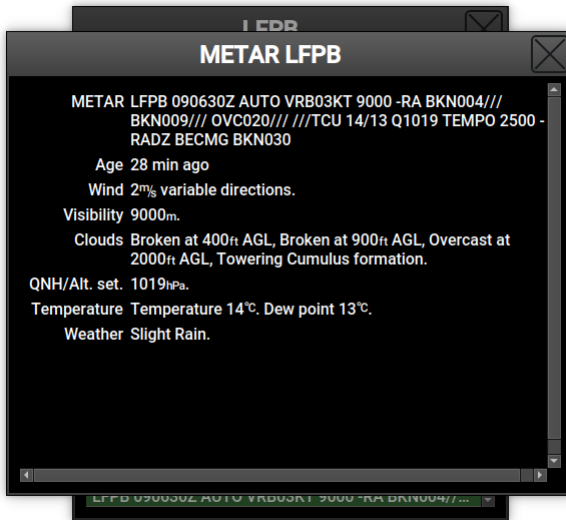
LFPB

METAR LFPB

METAR LFPB 090630Z AUTO VRB03KT 9000 -RA BKN004/// BKN009/// OVC020/// ///TCU 14/13 Q1019 TEMPO 2500 -RADZ BECMG BKN030

Age 28 min ago

Wind 2m/s variable directions.

Visibility 9000m.

Clouds Broken at 400ft AGL, Broken at 900ft AGL, Overcast at 2000ft AGL, Towering Cumulus formation.

QNH/Alt. set. 1019hPa.

Temperature Temperature 14℃. Dew point 13℃.

Weather Slight Rain.

LFPB 090630Z AUTO VRB03KT 9000 -RA BKN004//...